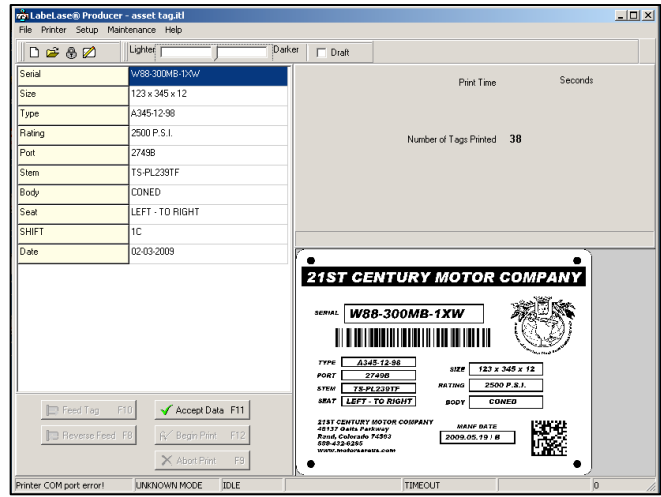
LabeLase® Producer - asset tag.itl

File Printer Setup Maintenance Help

Lighter Darker Draft

| Serial | W88-300MB-1XW |
|---|---|
| Size | 123 x 345 x 12 |
| Type | A345-12-98 |
| Rating | 2500 P.S.I. |
| Port | 2749B |
| Stem | TS-PL239TF |
| Body | CONED |
| Seat | LEFT - TO RIGHT |
| SHIFT | 1C |
| Date | 02-03-2009 |

Print Time Seconds

Number of Tags Printed 38

21ST CENTURY MOTOR COMPANY

SERIAL W88-300MB-1XW

TYPE A345-12-98
PORT 2749B
STEM TS-PL239TF
SEAT LEFT - TO RIGHT
SIZE 123 x 345 x 12
RATING 2500 P.S.I.
BODY CONED

21ST CENTURY MOTOR COMPANY
46137 Gaits Parkway
Rand, Colorado 74393
888-432-6285
www.motorsareus.com

MANF DATE
2009.05.19 | B

Feed Tag F10
Reverse Feed F8
Accept Data F11
Begin Print F12
Abort Print F9

Printer COM port error! UNKNOWN MODE IDLE TIMEOUT 0